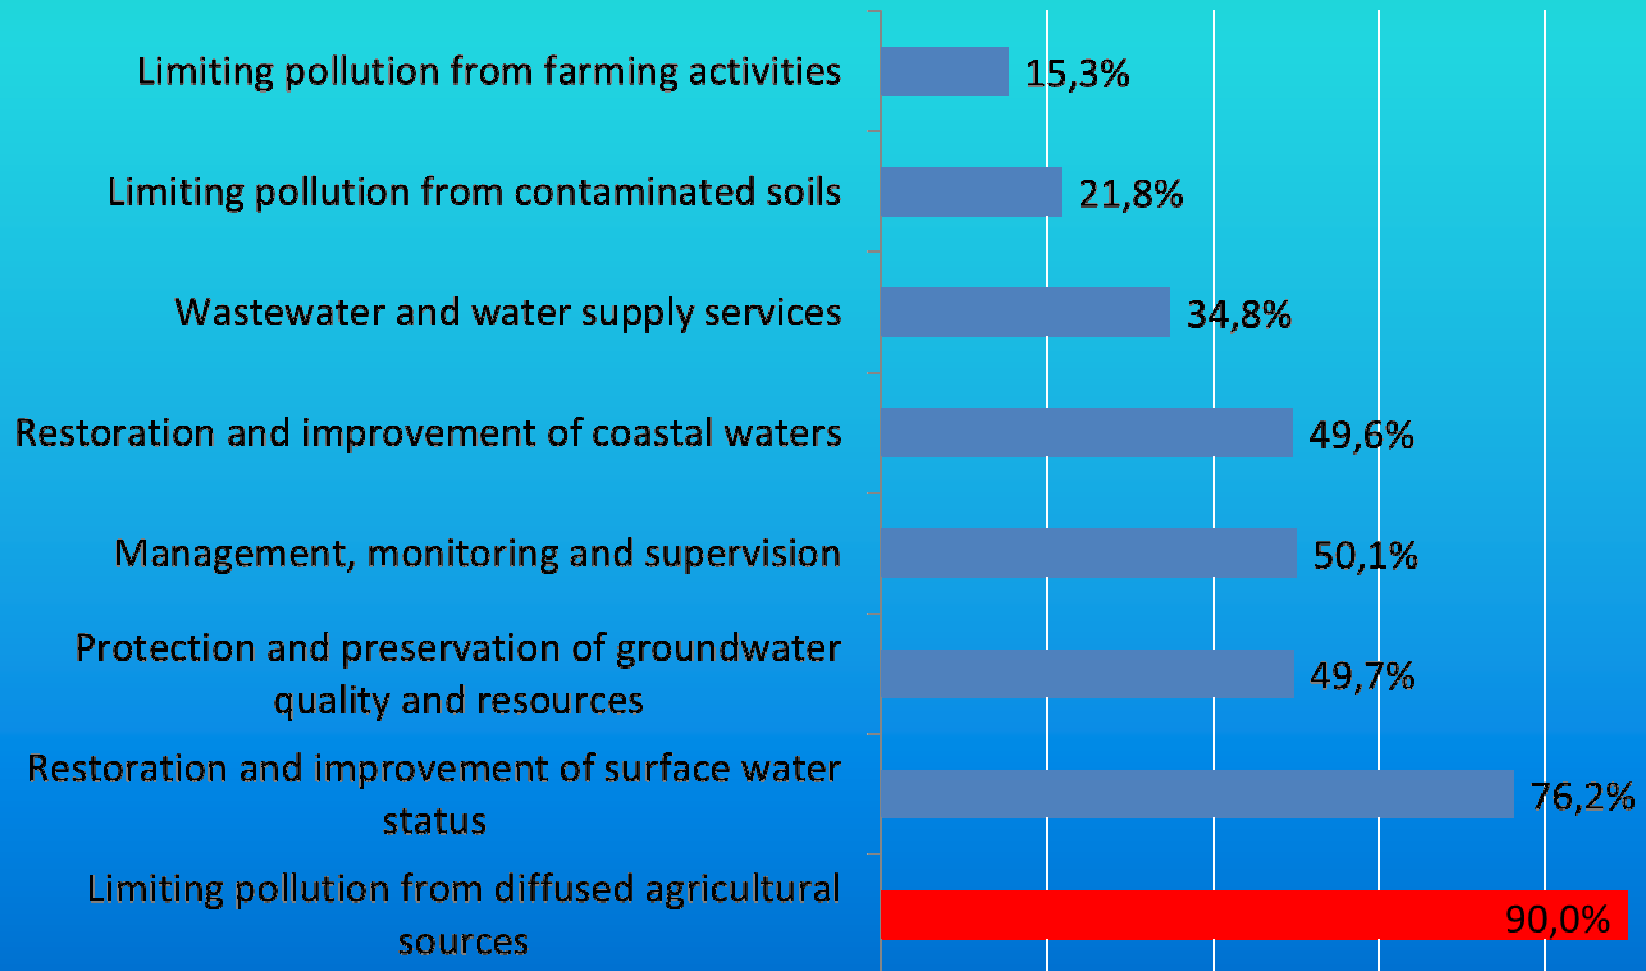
Limiting pollution from farming activities
15,3%

Limiting pollution from contaminated soils
21,8%

Wastewater and water supply services
34,8%

Restoration and improvement of coastal waters
49,6%

Management, monitoring and supervision
50,1%

Protection and preservation of groundwater quality and resources
49,7%

Restoration and improvement of surface water status
76,2%

Limiting pollution from diffused agricultural sources
90,0%